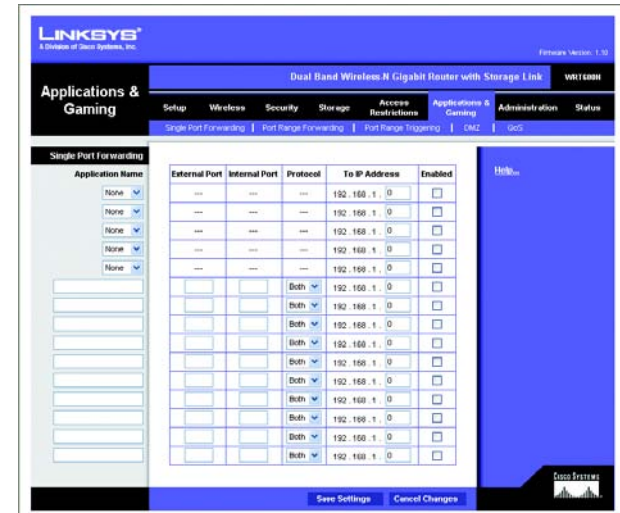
LINKSYS®
A Division of Cisco Systems, Inc.

Firmware Version: 1.10

Applications & Gaming

Dual Band Wireless-N Gigabit Router with Storage Link

WRT600N

Setup | Wireless | Security | Storage | Access Restrictions | Applications & Gaming | Administration | Status

Single Port Forwarding | Port Range Forwarding | Port Range Triggering | DMZ | QoS

Single Port Forwarding

| Application Name | External Port | Internal Port | Protocol | To IP Address | Enabled |
|---|---|---|---|---|---|
| None | --- | --- | --- | 192 . 168 . 1 . 0 | ☐ |
| None | --- | --- | --- | 192 . 168 . 1 . 0 | ☐ |
| None | --- | --- | --- | 192 . 168 . 1 . 0 | ☐ |
| None | --- | --- | --- | 192 . 168 . 1 . 0 | ☐ |
| None | --- | --- | --- | 192 . 168 . 1 . 0 | ☐ |
| | | | Both | 192 . 168 . 1 . 0 | ☐ |
| | | | Both | 192 . 168 . 1 . 0 | ☐ |
| | | | Both | 192 . 168 . 1 . 0 | ☐ |
| | | | Both | 192 . 168 . 1 . 0 | ☐ |
| | | | Both | 192 . 168 . 1 . 0 | ☐ |
| | | | Both | 192 . 168 . 1 . 0 | ☐ |
| | | | Both | 192 . 168 . 1 . 0 | ☐ |
| | | | Both | 192 . 168 . 1 . 0 | ☐ |
| | | | Both | 192 . 168 . 1 . 0 | ☐ |
| | | | Both | 192 . 168 . 1 . 0 | ☐ |

Help...

Save Settings | Cancel Changes

Cisco Systems